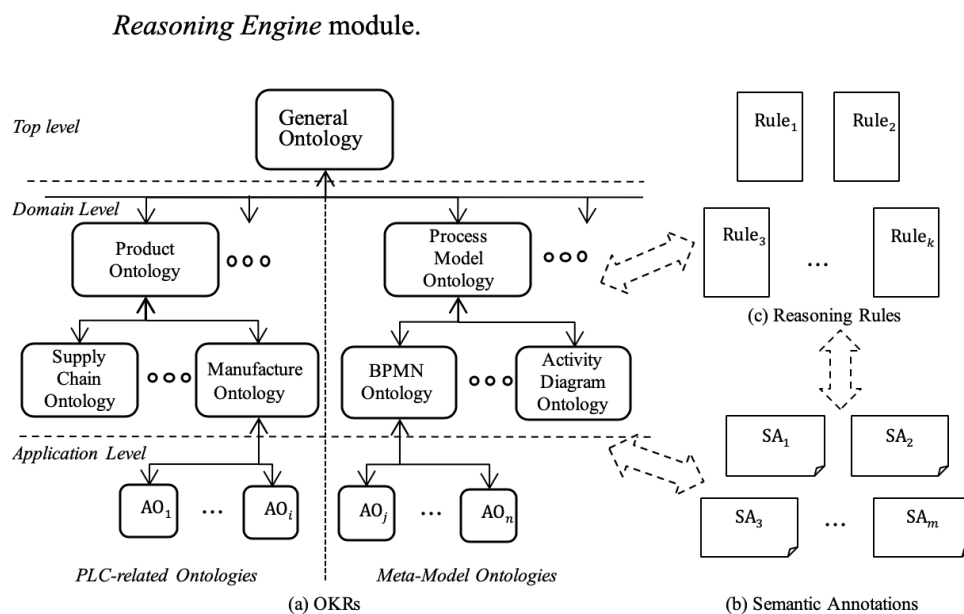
*Reasoning Engine* module.

Top level

General Ontology

Domain Level

Product Ontology

ooo

Process Model Ontology

ooo

Supply Chain Ontology

ooo

Manufacture Ontology

BPMN Ontology

ooo

Activity Diagram Ontology

Application Level

$AO_1$ … $AO_i$

$AO_j$ … $AO_n$

PLC-related Ontologies

Meta-Model Ontologies

(a) OKRs

$Rule_1$ $Rule_2$

$Rule_3$ … $Rule_k$

(c) Reasoning Rules

$SA_1$ $SA_2$

$SA_3$ … $SA_m$

(b) Semantic Annotations